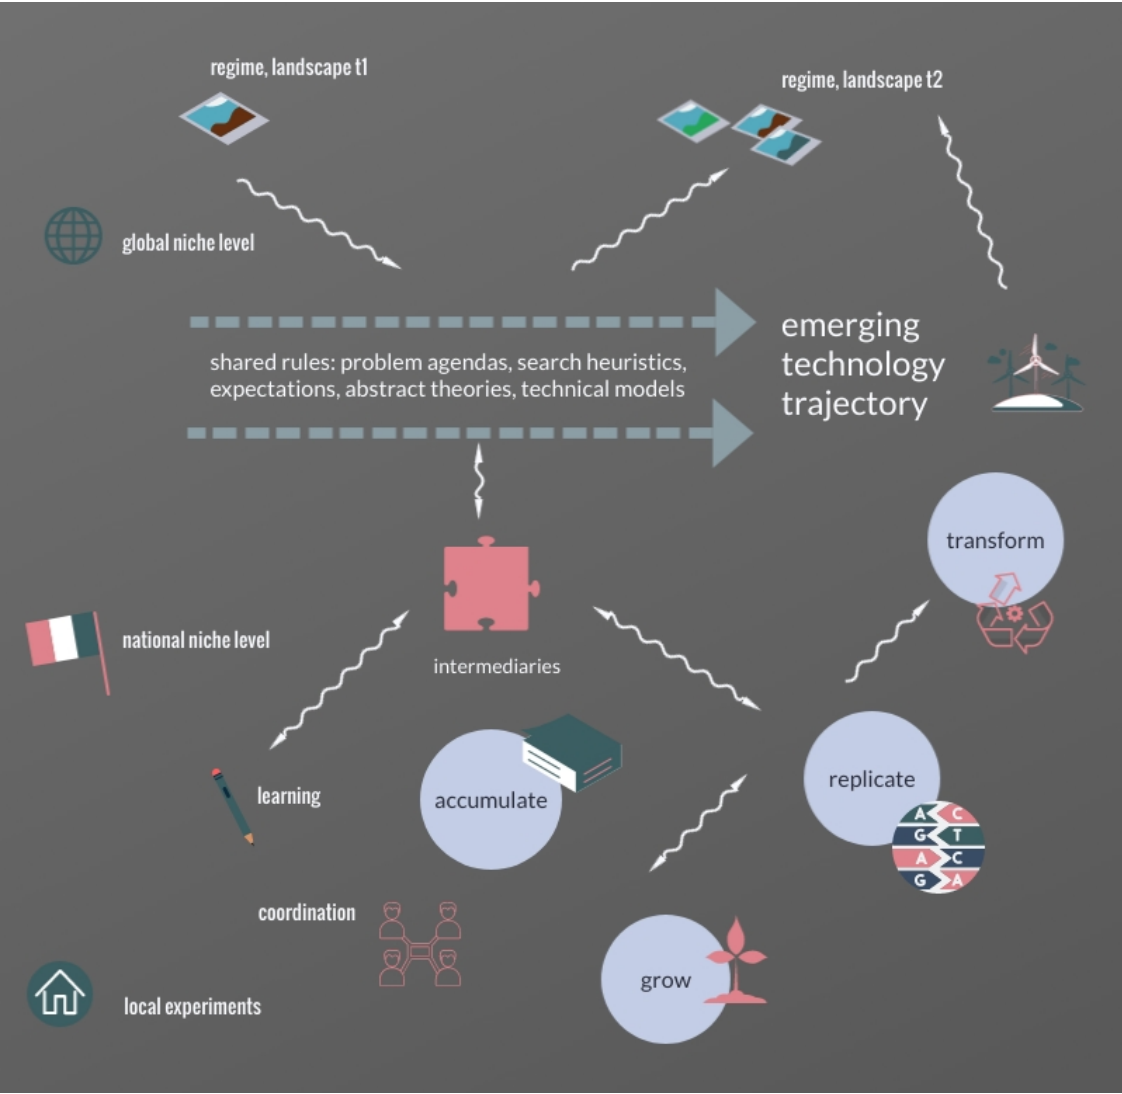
regime, landscape t1

regime, landscape t2

global niche level

shared rules: problem agendas, search heuristics, expectations, abstract theories, technical models

emerging technology trajectory

transform

national niche level

intermediaries

learning

accumulate

replicate

A C
G T
A C
G A

coordination

grow

local experiments